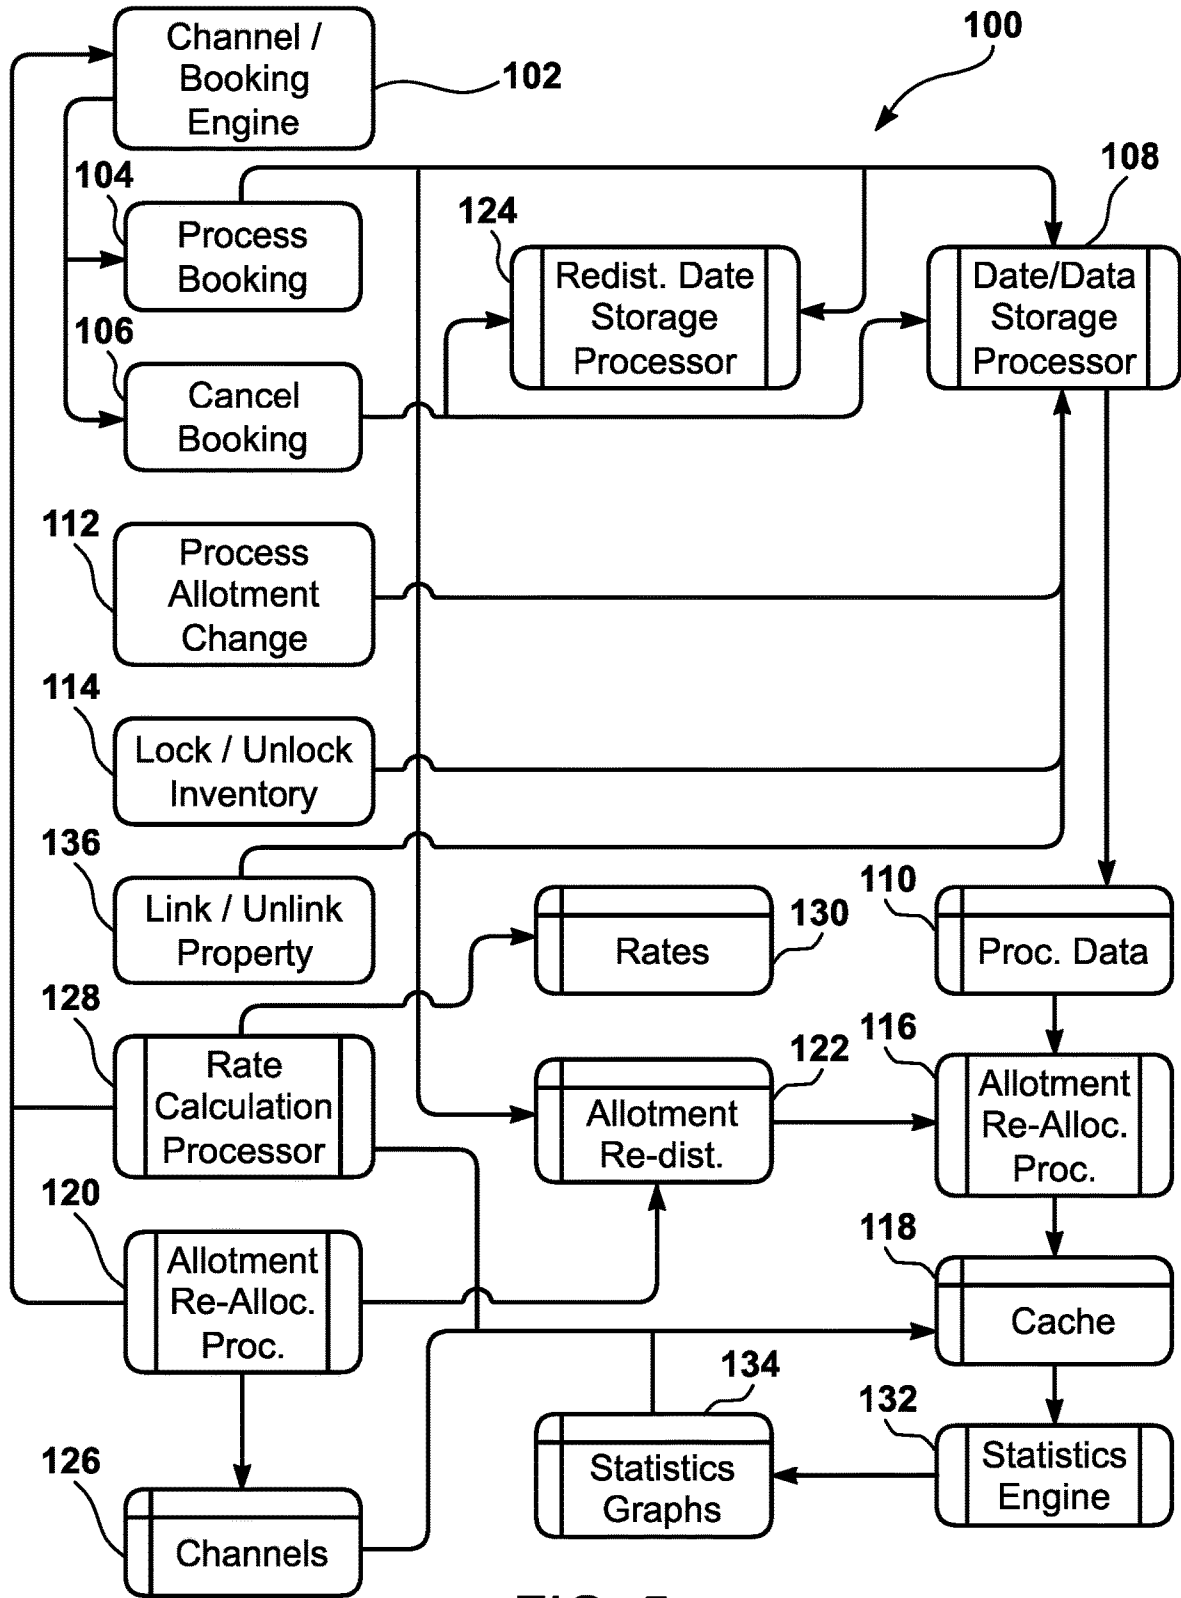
100

Channel / Booking Engine
102

104
Process Booking

106
Cancel Booking

124
Redist. Date Storage Processor

108
Date/Data Storage Processor

112
Process Allotment Change

114
Lock / Unlock Inventory

136
Link / Unlink Property

Rates
130

110
Proc. Data

128
Rate Calculation Processor

122
Allotment Re-dist.

116
Allotment Re-Alloc. Proc.

120
Allotment Re-Alloc. Proc.

118
Cache

134
Statistics Graphs

132
Statistics Engine

126
Channels